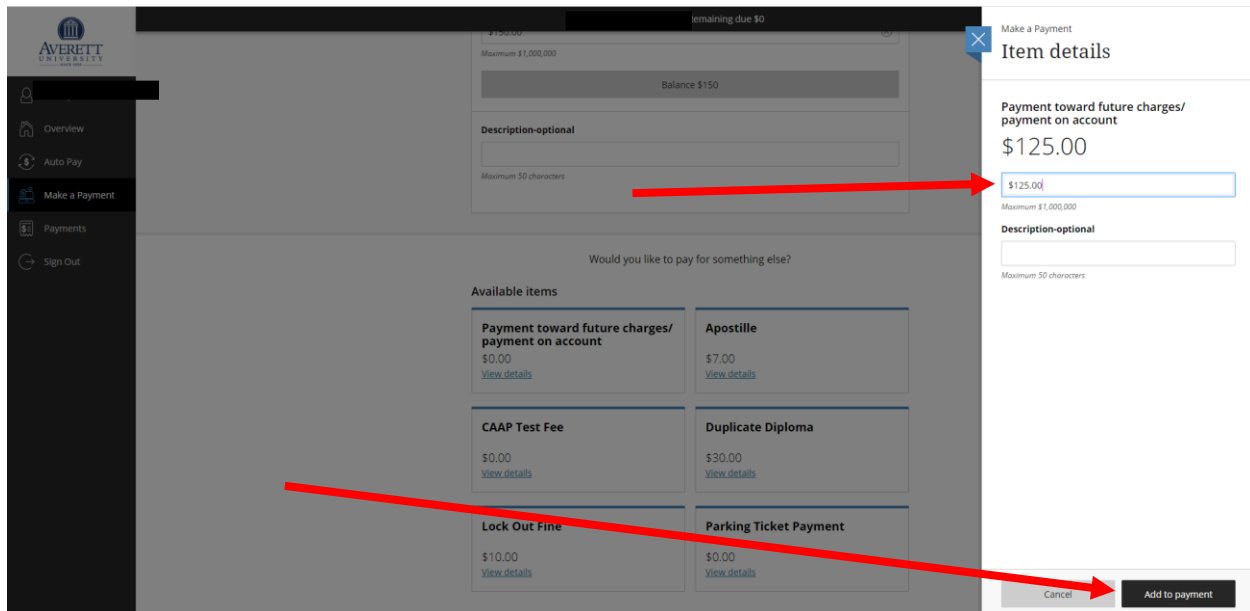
AVERETT UNIVERSITY

Overview
Auto Pay
Make a Payment
Payments
Sign Out

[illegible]emaining due $0

$150.00
Maximum $1,000,000

Balance $150

Description-optional

Maximum 50 characters

Would you like to pay for something else?

Available items

Payment toward future charges/ payment on account
$0.00
View details

Apostille
$7.00
View details

CAAP Test Fee
$0.00
View details

Duplicate Diploma
$30.00
View details

Lock Out Fine
$10.00
View details

Parking Ticket Payment
$0.00
View details

Make a Payment
Item details

Payment toward future charges/ payment on account
$125.00

$125.00
Maximum $1,000,000

Description-optional

Maximum 50 characters

Cancel
Add to payment